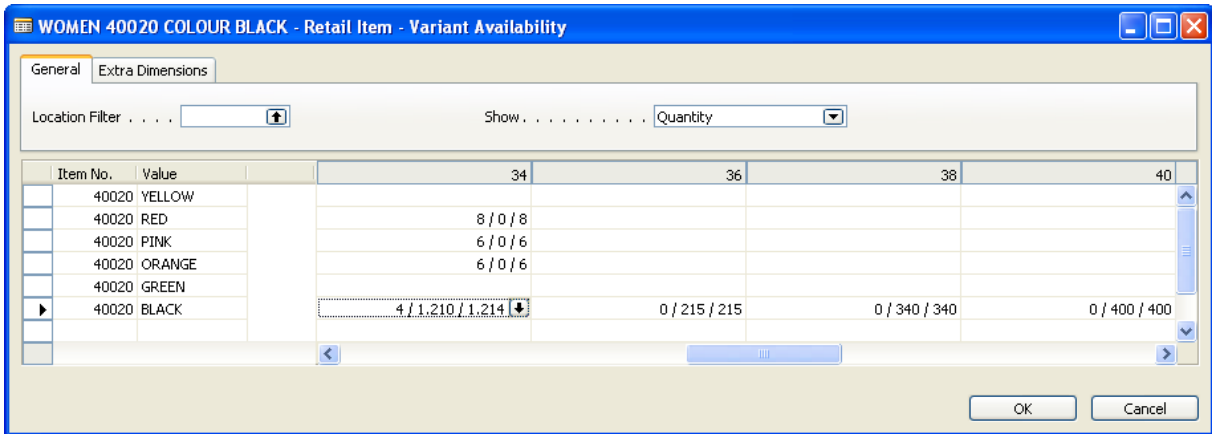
WOMEN 40020 COLOUR BLACK - Retail Item - Variant Availability

General | Extra Dimensions

Location Filter . . . .

Show . . . . . . . . . . Quantity

| Item No. | Value | 34 | 36 | 38 | 40 |
|---|---|---|---|---|---|
| 40020 | YELLOW | | | | |
| 40020 | RED | 8 / 0 / 8 | | | |
| 40020 | PINK | 6 / 0 / 6 | | | |
| 40020 | ORANGE | 6 / 0 / 6 | | | |
| 40020 | GREEN | | | | |
| 40020 | BLACK | 4 / 1.210 / 1.214 | 0 / 215 / 215 | 0 / 340 / 340 | 0 / 400 / 400 |

OK Cancel